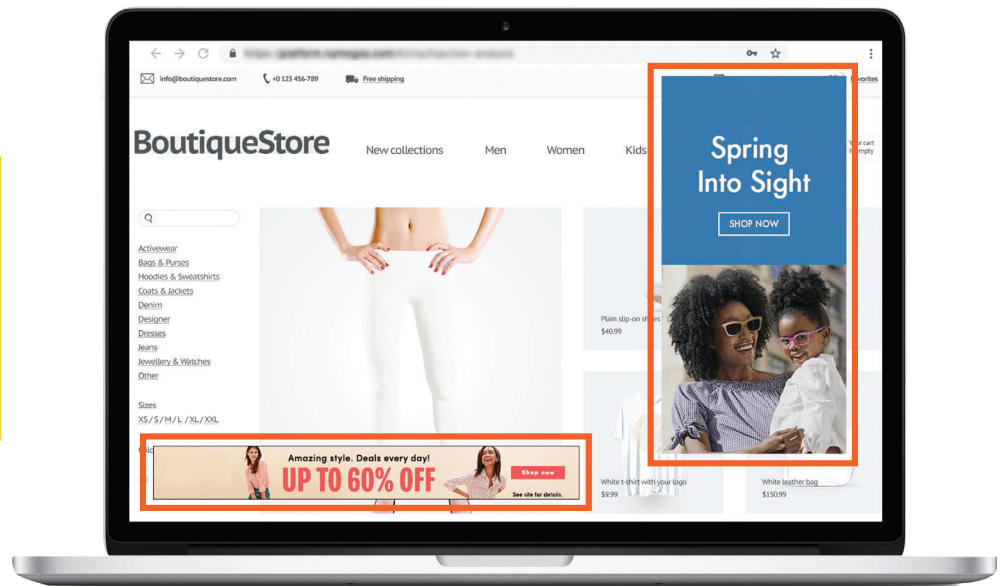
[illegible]

info@boutiquestore.com +0 123 456-789 Free shipping

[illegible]avorites

BoutiqueStore

New collections Men Women Kids

Your cart is empty

Activewear
Bags & Purses
Hoodies & Sweatshirts
Coats & Jackets
Denim
Designer
Dresses
Jeans
Jewellery & Watches
Other

Sizes
XS / S / M / L / XL / XXL

Plain slip-on sh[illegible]
$40.99

White t-shirt with your logo
$9.99

White leather bag
$150.99

Spring Into Sight

SHOP NOW

Amazing style. Deals every day!
UP TO 60% OFF
Shop now
See site for details.